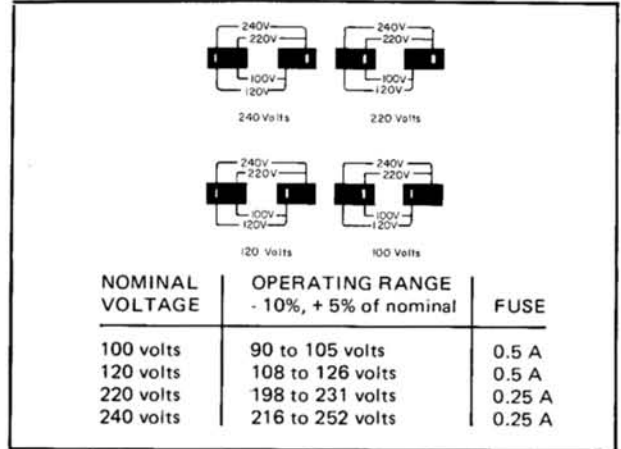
240V
220V
100V
120V
240 Volts

240V
220V
100V
120V
220 Volts

240V
220V
100V
120V
120 Volts

240V
220V
100V
120V
100 Volts

| NOMINAL VOLTAGE | OPERATING RANGE - 10%, + 5% of nominal | FUSE |
|---|---|---|
| 100 volts | 90 to 105 volts | 0.5 A |
| 120 volts | 108 to 126 volts | 0.5 A |
| 220 volts | 198 to 231 volts | 0.25 A |
| 240 volts | 216 to 252 volts | 0.25 A |